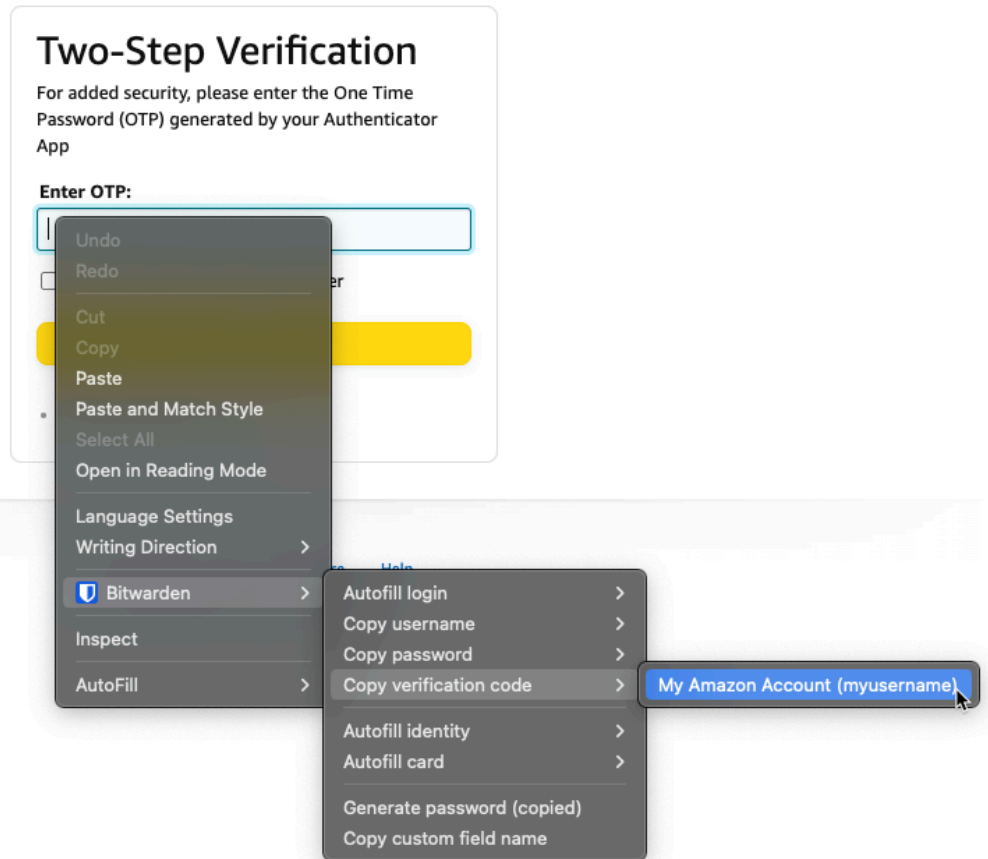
Two-Step Verification

For added security, please enter the One Time Password (OTP) generated by your Authenticator App

Enter OTP:

er

Undo
Redo
Cut
Copy
Paste
Paste and Match Style
Select All
Open in Reading Mode
Language Settings
Writing Direction
Bitwarden
Inspect
AutoFill

Autofill login
Copy username
Copy password
Copy verification code
Autofill identity
Autofill card
Generate password (copied)
Copy custom field name

My Amazon Account (myusername)

Help